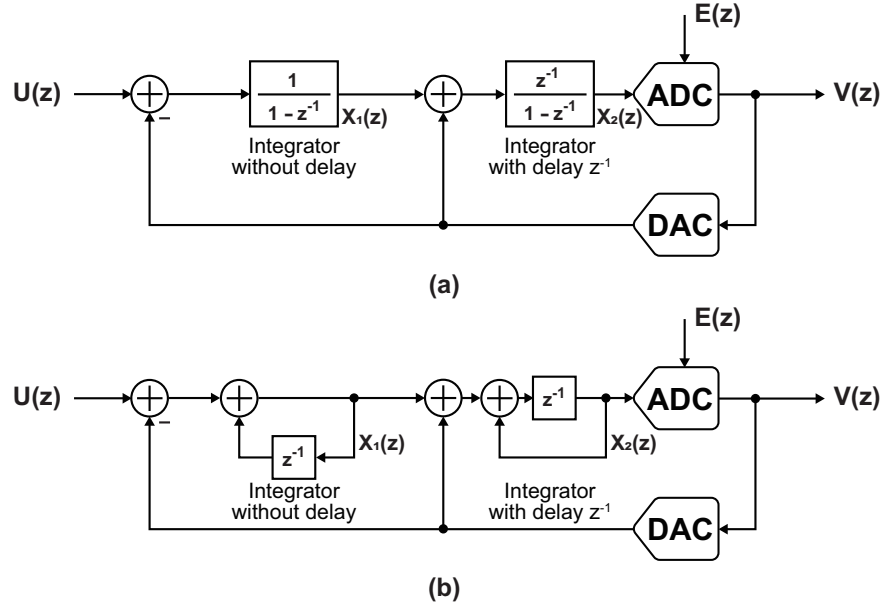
E(z)

U(z)

–

$\frac{1}{1 - z^{-1}}$

$X_1(z)$

Integrator without delay

$\frac{z^{-1}}{1 - z^{-1}}$

$X_2(z)$

Integrator with delay $z^{-1}$

ADC

V(z)

DAC

(a)

E(z)

U(z)

–

$z^{-1}$

$X_1(z)$

Integrator without delay

$z^{-1}$

$X_2(z)$

Integrator with delay $z^{-1}$

ADC

V(z)

DAC

(b)